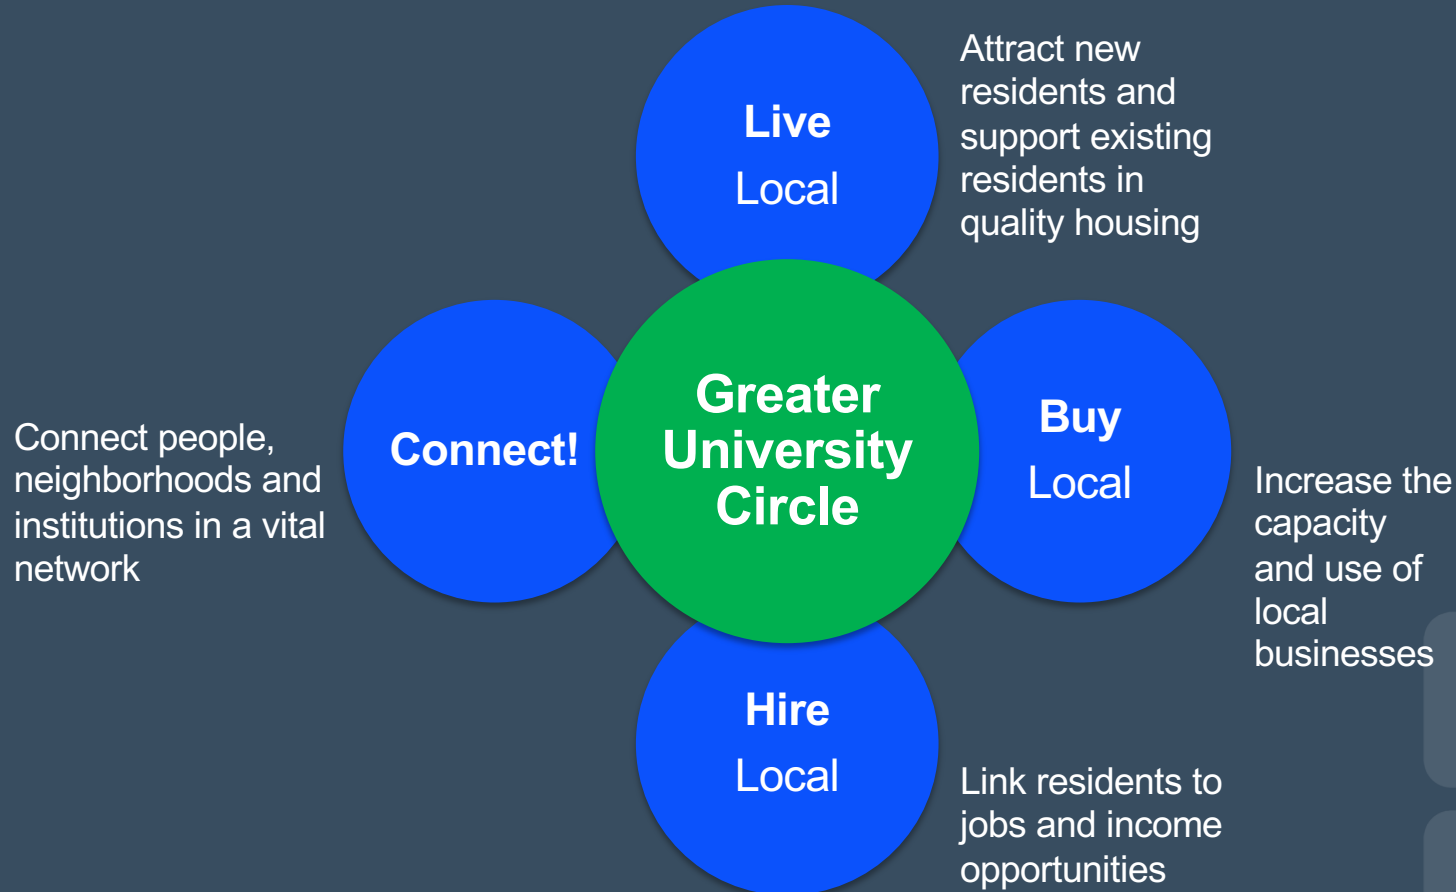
Live
Local

Attract new residents and support existing residents in quality housing

Connect people, neighborhoods and institutions in a vital network

Connect!

Greater University Circle

Buy
Local

Increase the capacity and use of local businesses

Hire
Local

Link residents to jobs and income opportunities